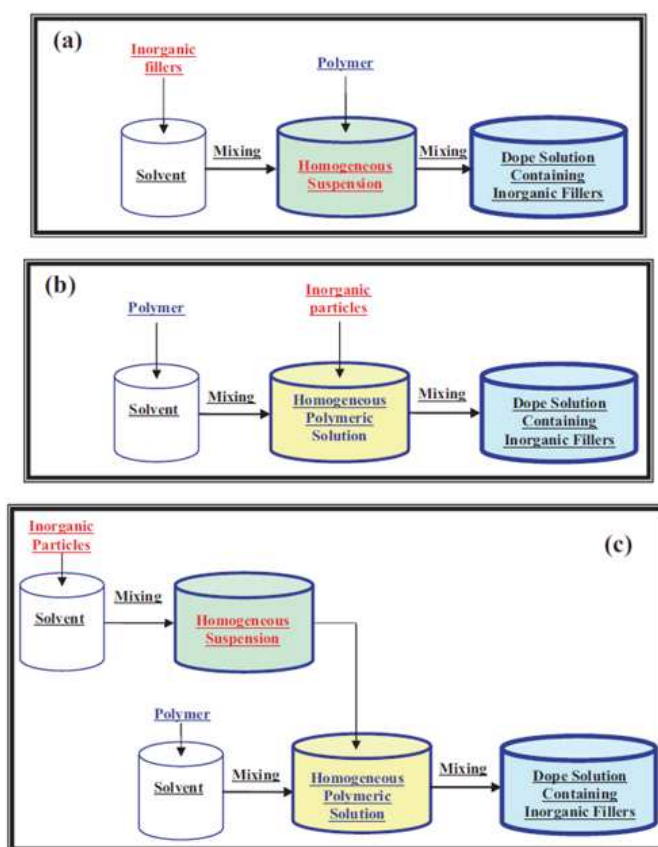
(a)

Inorganic fillers

Polymer

Solvent

Mixing

Homogeneous Suspension

Mixing

Dope Solution Containing Inorganic Fillers

(b)

Polymer

Inorganic particles

Solvent

Mixing

Homogeneous Polymeric Solution

Mixing

Dope Solution Containing Inorganic Fillers

Inorganic Particles

(c)

Solvent

Mixing

Homogeneous Suspension

Polymer

Solvent

Mixing

Homogeneous Polymeric Solution

Mixing

Dope Solution Containing Inorganic Fillers